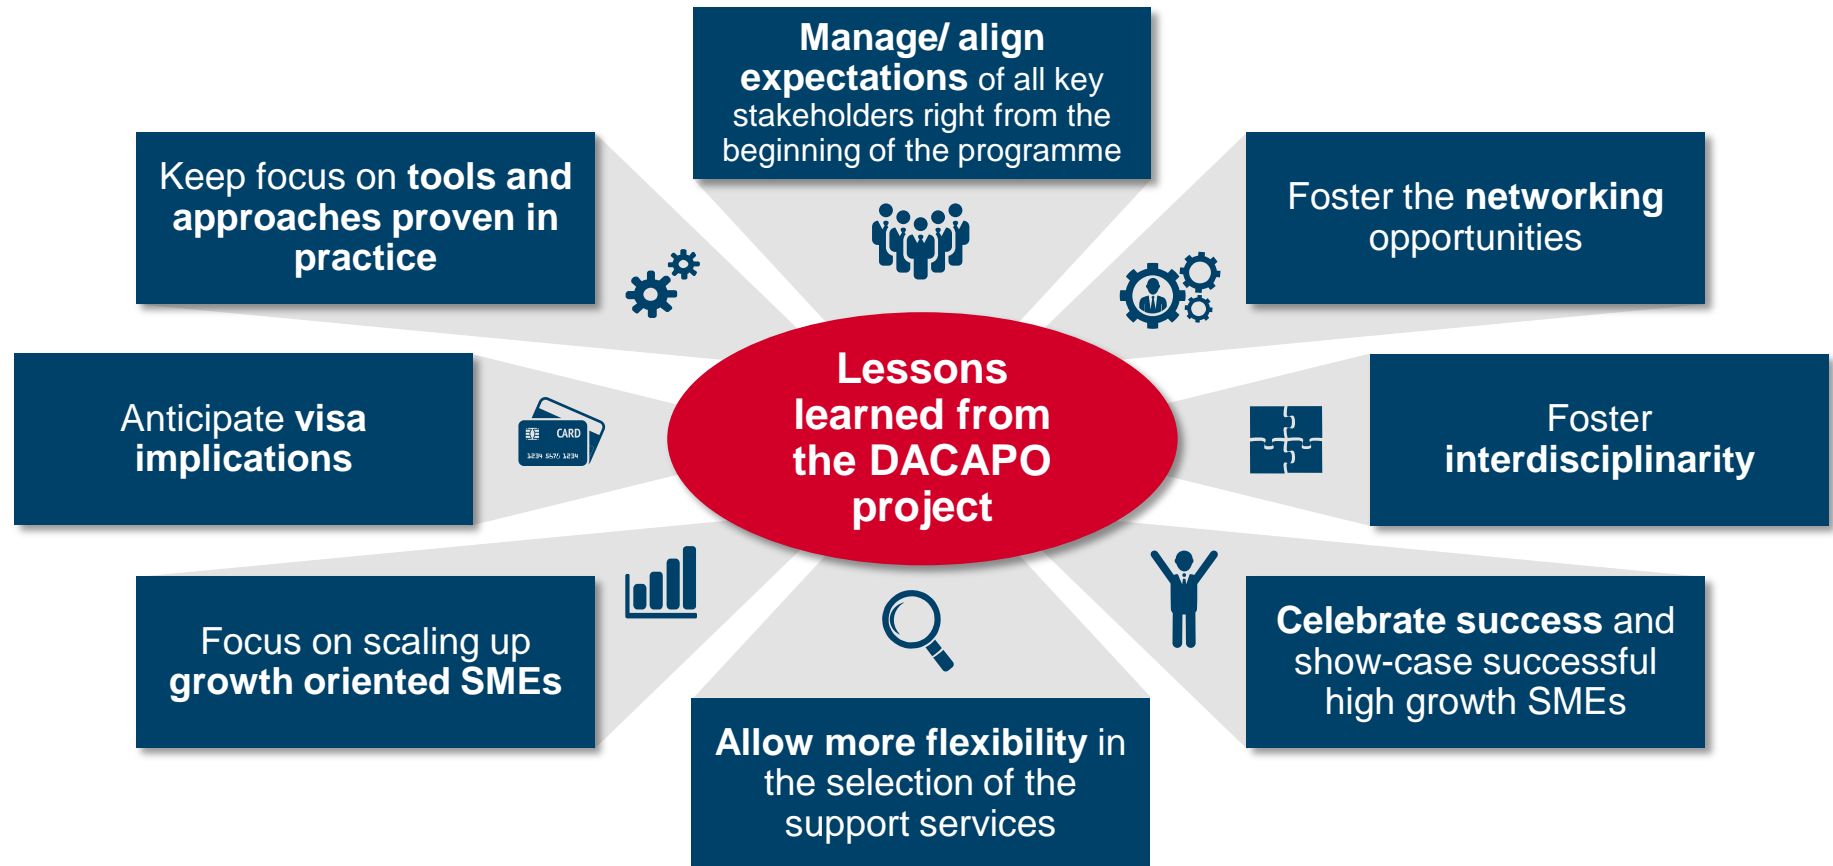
Manage/ align expectations of all key stakeholders right from the beginning of the programme

Keep focus on tools and approaches proven in practice

Foster the networking opportunities

Lessons learned from the DACAPO project

Anticipate visa implications

CARD

1234 5678 1234

Foster interdisciplinarity

Focus on scaling up growth oriented SMEs

Celebrate success and show-case successful high growth SMEs

Allow more flexibility in the selection of the support services